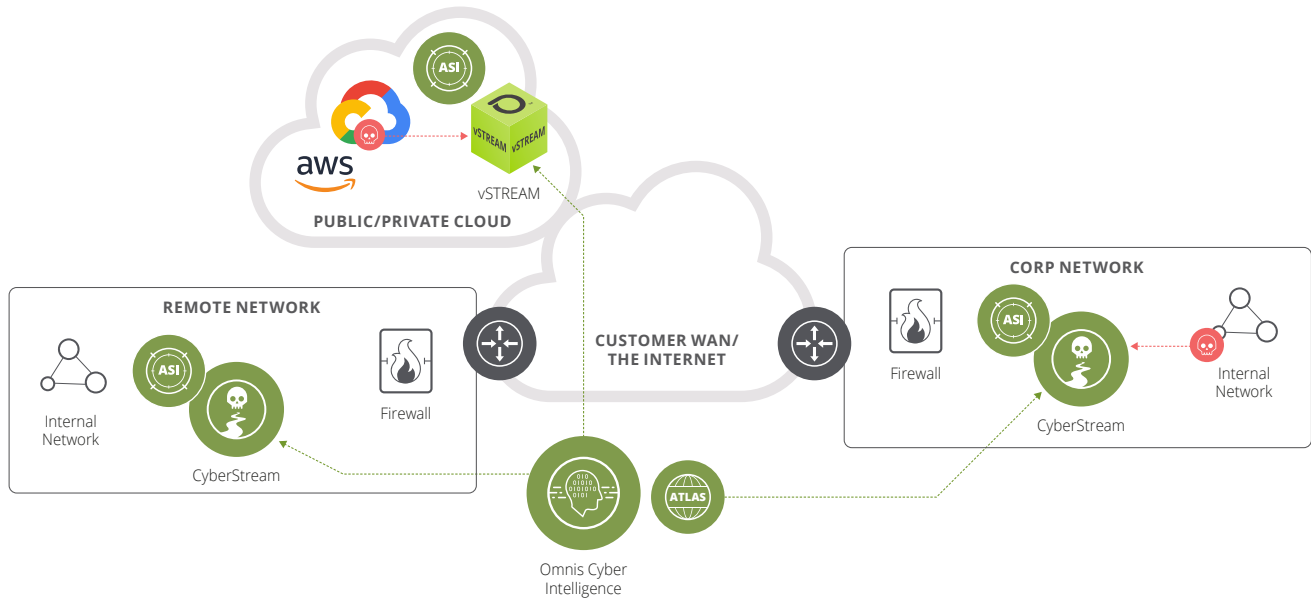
ASI

aws

vSTREAM vSTREAM

vSTREAM

PUBLIC/PRIVATE CLOUD

REMOTE NETWORK

ASI

Internal Network

CyberStream

Firewall

CUSTOMER WAN/ THE INTERNET

CORP NETWORK

Firewall

ASI

CyberStream

Internal Network

010 01010 0101010 0101

Omnis Cyber Intelligence

ATLAS